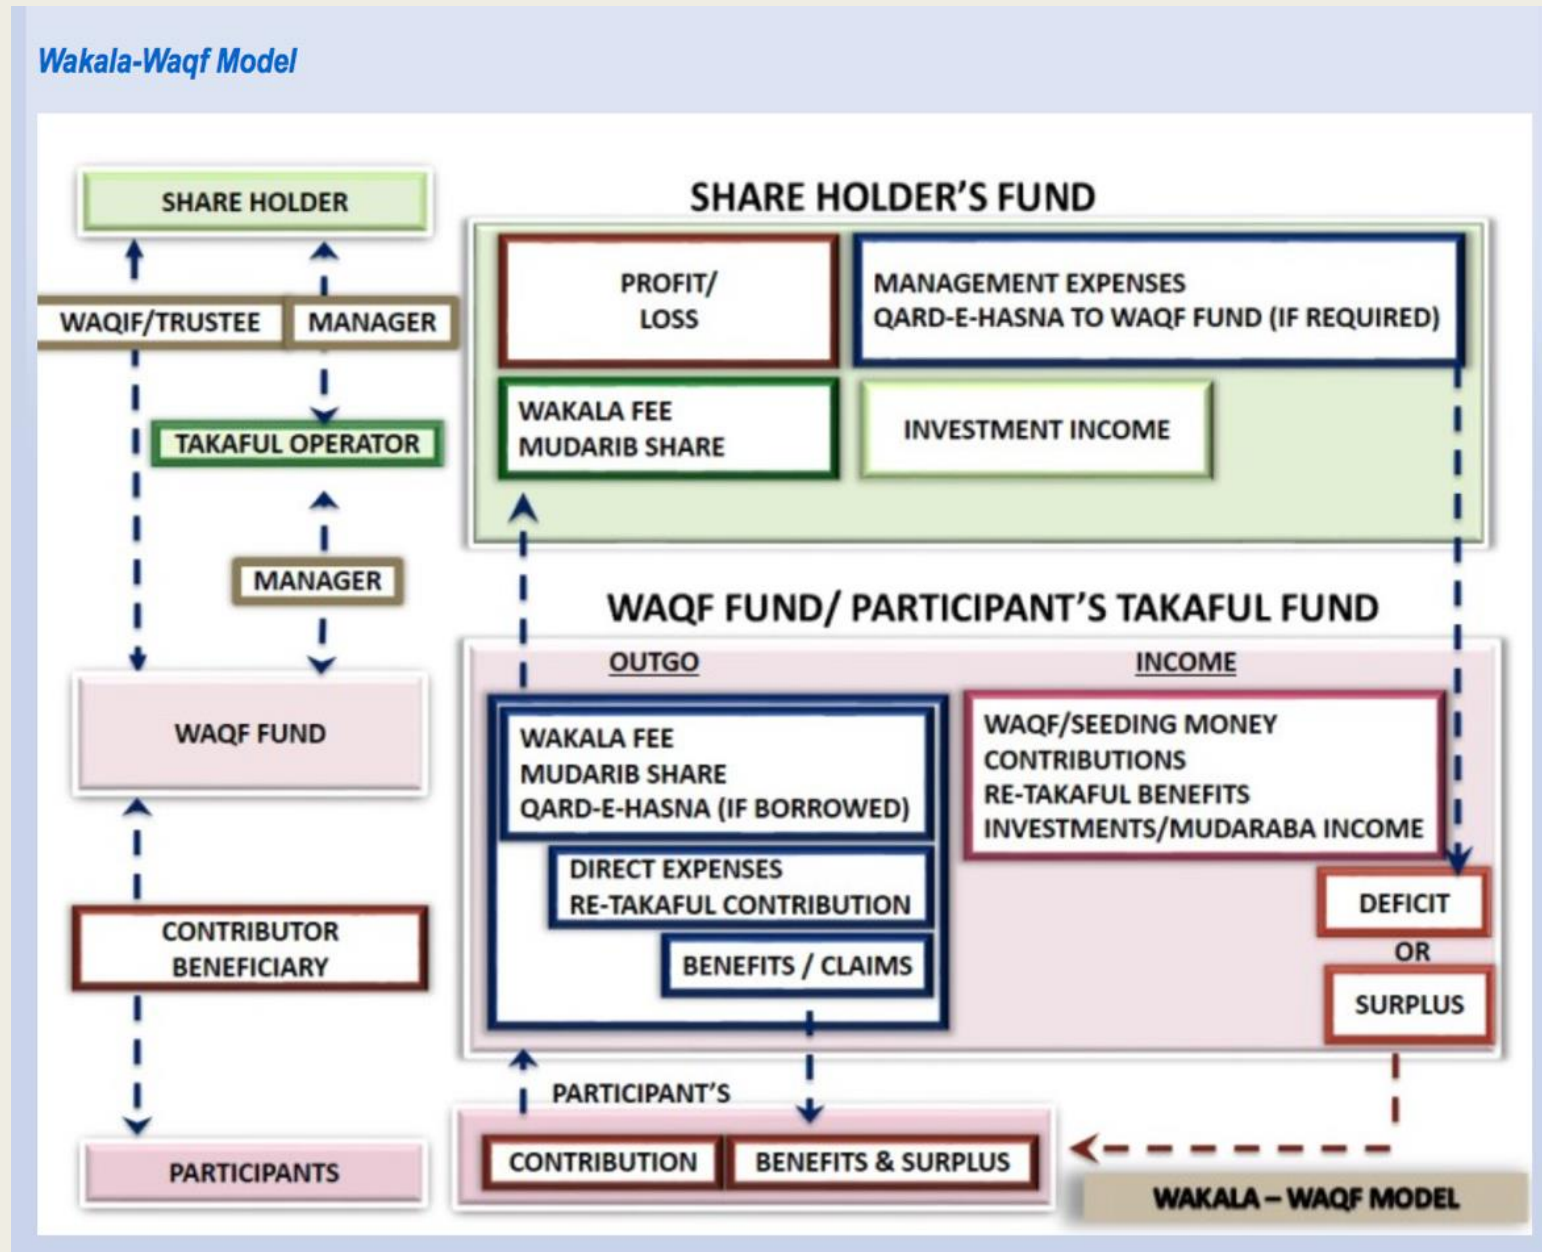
Wakala-Waqf Model

SHARE HOLDER

WAQIF/TRUSTEE

MANAGER

TAKAFUL OPERATOR

MANAGER

WAQF FUND

CONTRIBUTOR
BENEFICIARY

PARTICIPANTS

SHARE HOLDER'S FUND

PROFIT/
LOSS

MANAGEMENT EXPENSES
QARD-E-HASNA TO WAQF FUND (IF REQUIRED)

WAKALA FEE
MUDARIB SHARE

INVESTMENT INCOME

WAQF FUND/ PARTICIPANT'S TAKAFUL FUND

OUTGO

INCOME

WAKALA FEE
MUDARIB SHARE
QARD-E-HASNA (IF BORROWED)

DIRECT EXPENSES
RE-TAKAFUL CONTRIBUTION

BENEFITS / CLAIMS

WAQF/SEEDING MONEY
CONTRIBUTIONS
RE-TAKAFUL BENEFITS
INVESTMENTS/MUDARABA INCOME

DEFICIT
OR
SURPLUS

PARTICIPANT'S

CONTRIBUTION

BENEFITS & SURPLUS

WAKALA – WAQF MODEL